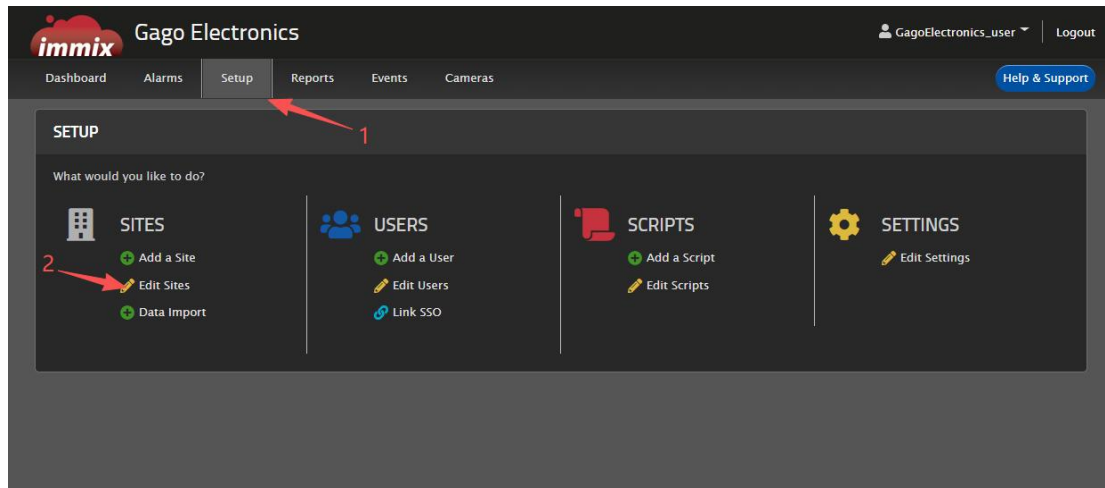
immix Gago Electronics

GagoElectronics_user Logout

Dashboard Alarms Setup Reports Events Cameras

Help & Support

1

SETUP

What would you like to do?

SITES
Add a Site
2
Edit Sites
Data Import

USERS
Add a User
Edit Users
Link SSO

SCRIPTS
Add a Script
Edit Scripts

SETTINGS
Edit Settings